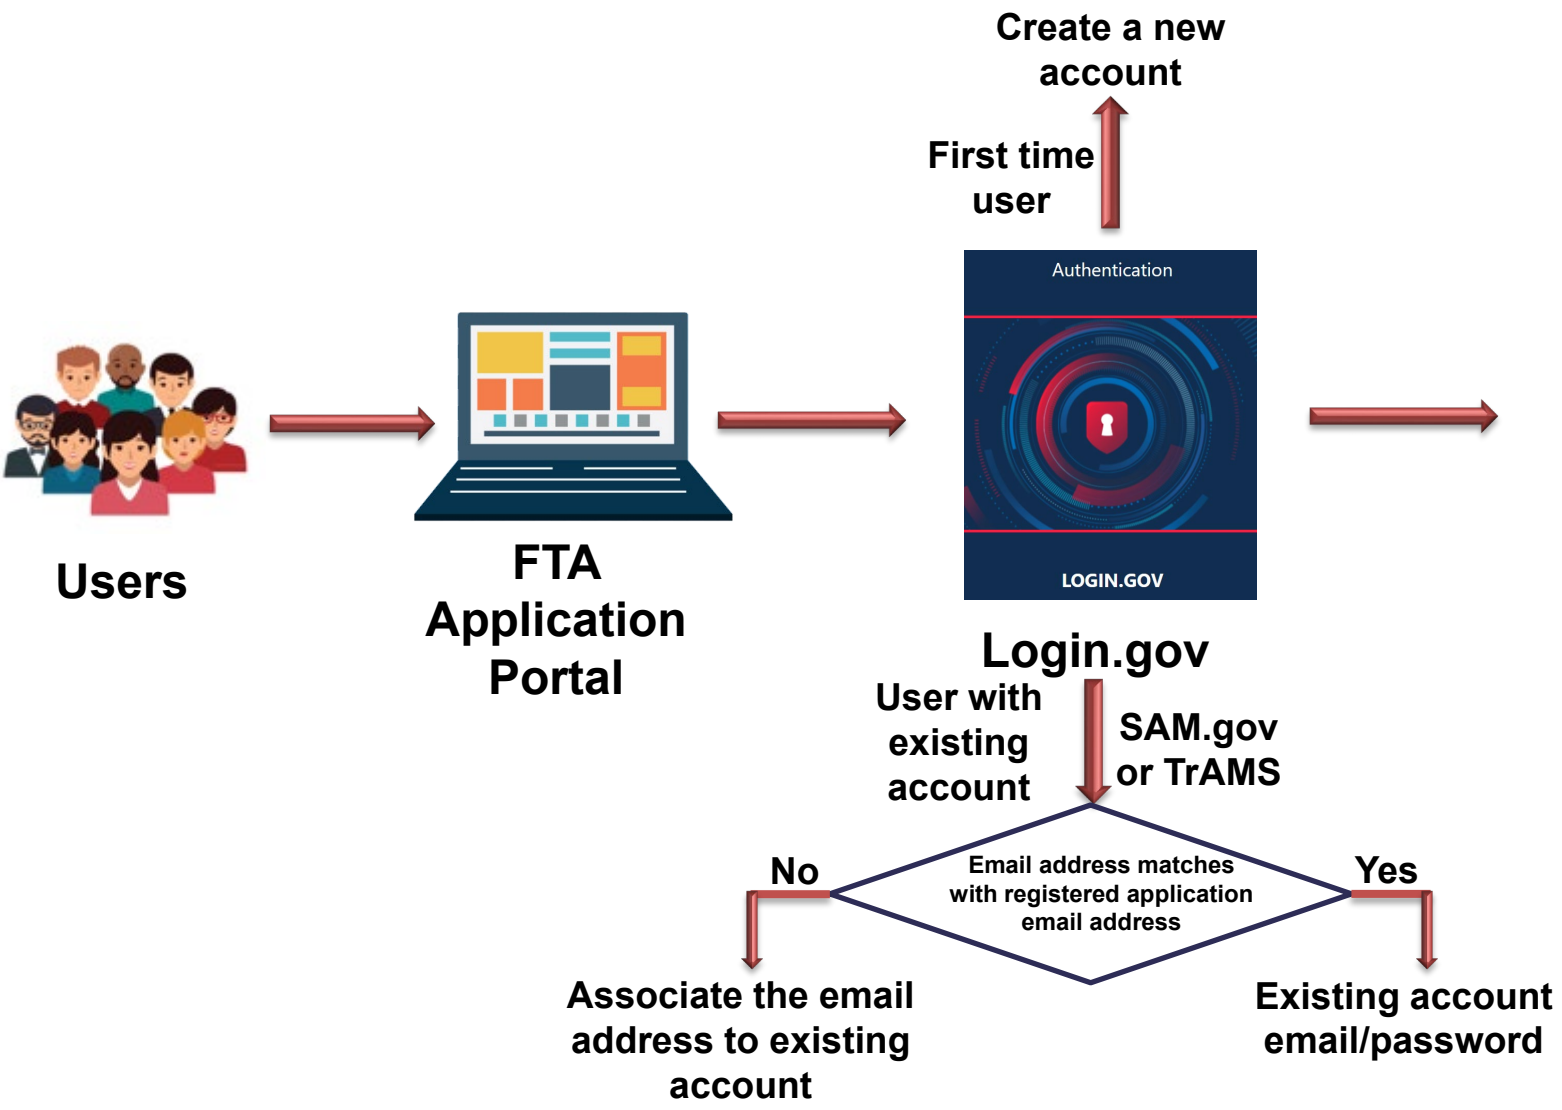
Create a new account

First time user

Users

FTA Application Portal

Authentication

LOGIN.GOV

Login.gov

User with existing account

SAM.gov or TrAMS

No

Email address matches with registered application email address

Yes

Associate the email address to existing account

Existing account email/password